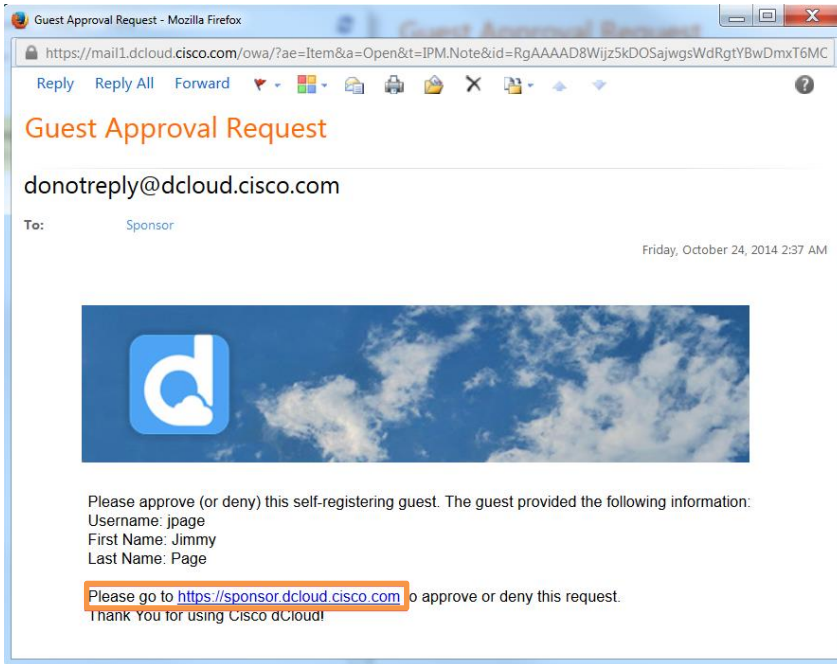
Guest Approval Request - Mozilla Firefox

https://mail1.dcloud.cisco.com/owa/?ae=Item&a=Open&t=IPM.Note&id=RgAAAAD8Wijz5kDOSajwgsWdRgtYBwDmxT6MC

Reply Reply All Forward

Guest Approval Request

donotreply@dcloud.cisco.com

To: Sponsor

Friday, October 24, 2014 2:37 AM

Please approve (or deny) this self-registering guest. The guest provided the following information:
Username: jpage
First Name: Jimmy
Last Name: Page

Please go to https://sponsor.dcloud.cisco.com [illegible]o approve or deny this request.
Thank You for using Cisco dCloud!